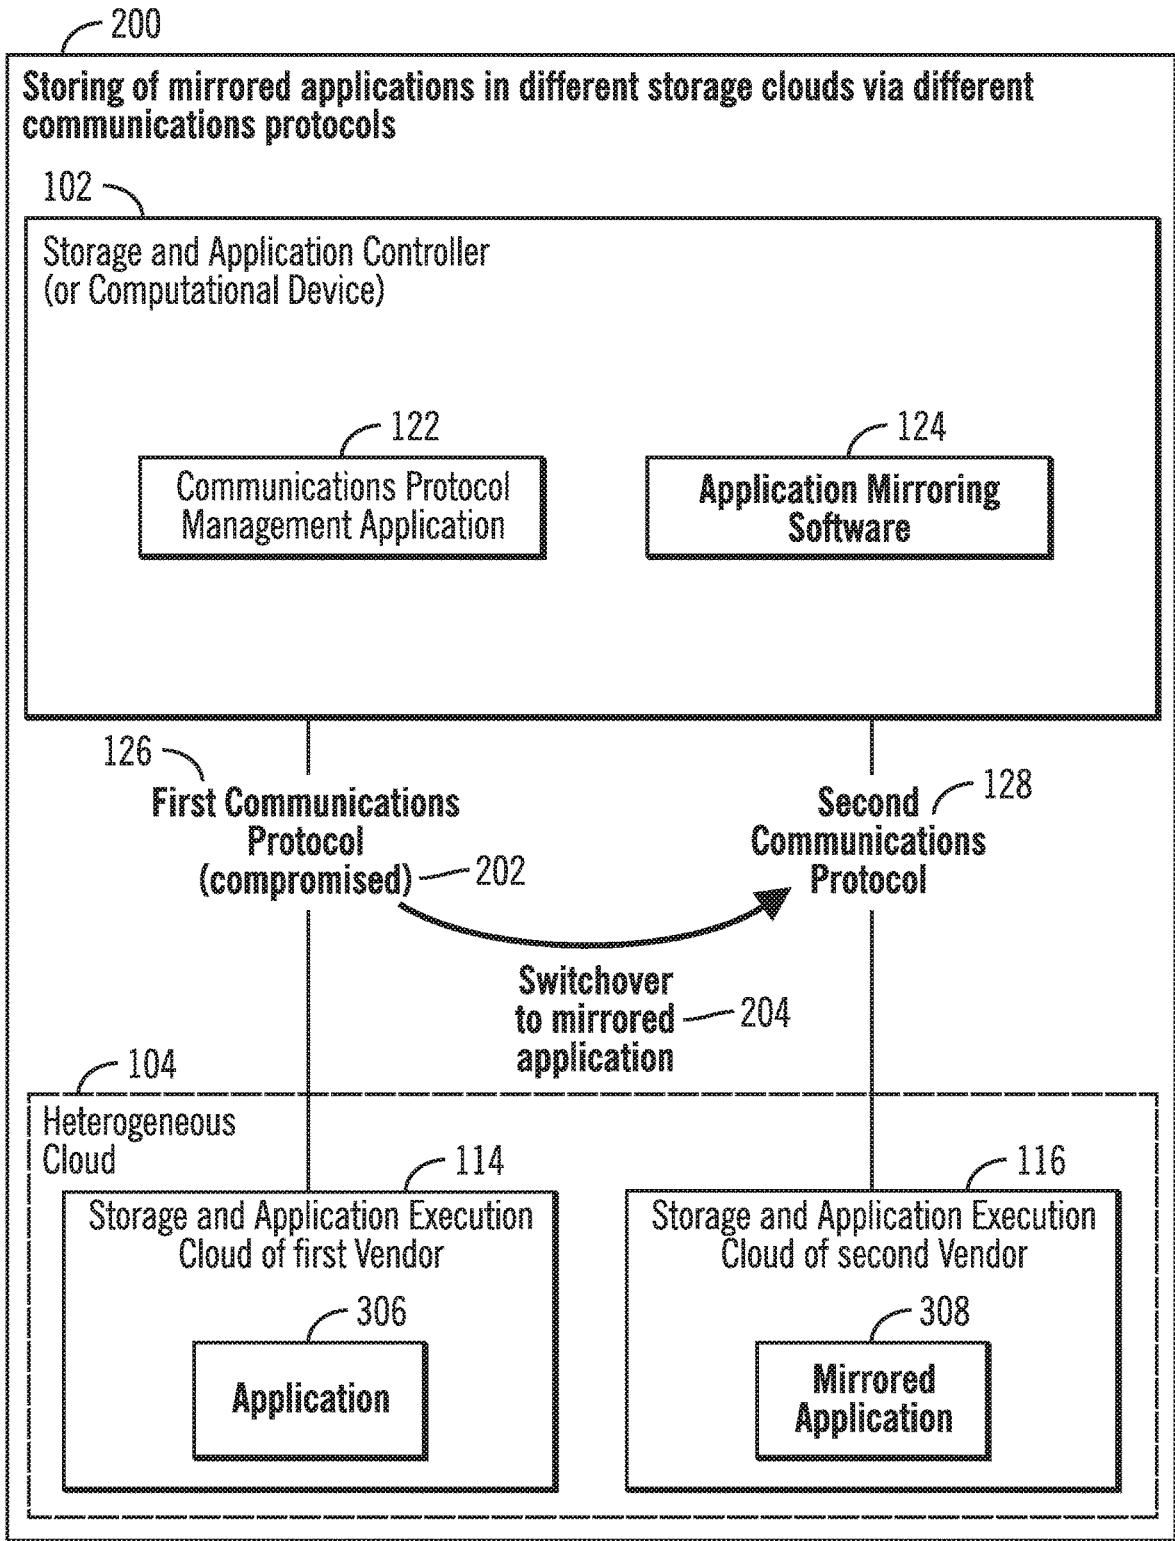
200

Storing of mirrored applications in different storage clouds via different communications protocols

102

Storage and Application Controller (or Computational Device)

122

Communications Protocol Management Application

124

Application Mirroring Software

126

First Communications Protocol (compromised)

202

Second Communications Protocol

128

Switchover to mirrored application

204

104

Heterogeneous Cloud

114

Storage and Application Execution Cloud of first Vendor

306

Application

116

Storage and Application Execution Cloud of second Vendor

308

Mirrored Application